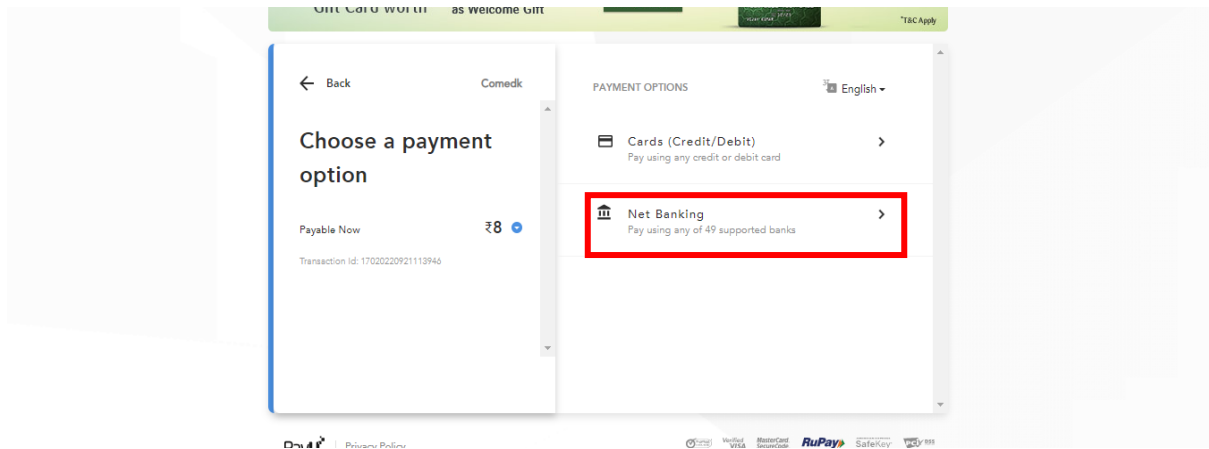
Gift Card worth as Welcome Gift

*T&C Apply

Back

Comedk

Choose a payment option

Payable Now

₹8

Transaction Id: 17020220921113946

PAYMENT OPTIONS

English

Cards (Credit/Debit)
Pay using any credit or debit card

Net Banking
Pay using any of 49 supported banks

PayU

Privacy Policy

Verified by VISA

MasterCard SecureCode

RuPay

SafeKey